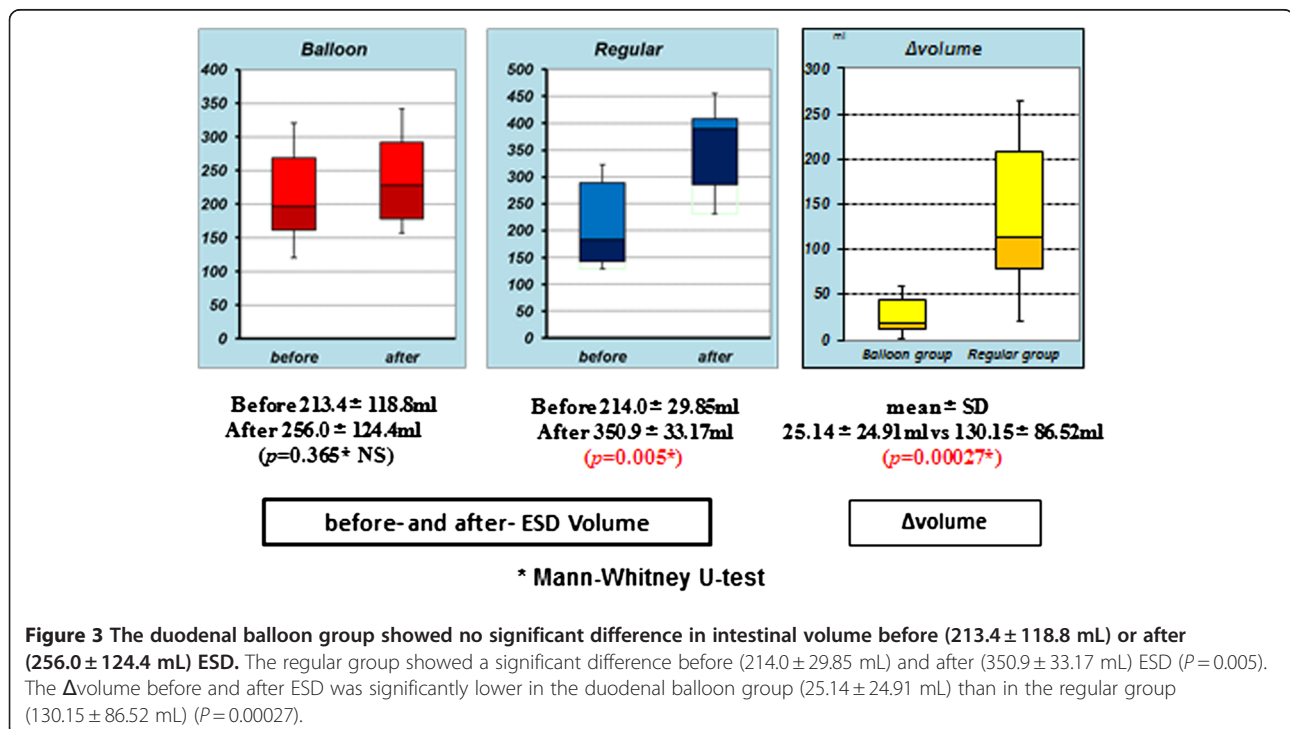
Balloon

400
350
300
250
200
150
100
50
0

before after

Regular

500
450
400
350
300
250
200
150
100
50
0

before after

ml
Δvolume

300
250
200
150
100
50
0

Balloon group Regular group

Before 213.4 ± 118.8ml
After 256.0 ± 124.4ml
($p$=0.365* NS)

Before 214.0 ± 29.85ml
After 350.9 ± 33.17ml
($p$=0.005*)

mean ± SD
25.14 ± 24.91ml vs 130.15 ± 86.52ml
($p$=0.00027*)

before- and after- ESD Volume

Δvolume

* Mann-Whitney U-test

**Figure 3 The duodenal balloon group showed no significant difference in intestinal volume before (213.4 ± 118.8 mL) or after (256.0 ± 124.4 mL) ESD.** The regular group showed a significant difference before (214.0 ± 29.85 mL) and after (350.9 ± 33.17 mL) ESD ($P$ = 0.005). The Δvolume before and after ESD was significantly lower in the duodenal balloon group (25.14 ± 24.91 mL) than in the regular group (130.15 ± 86.52 mL) ($P$ = 0.00027).